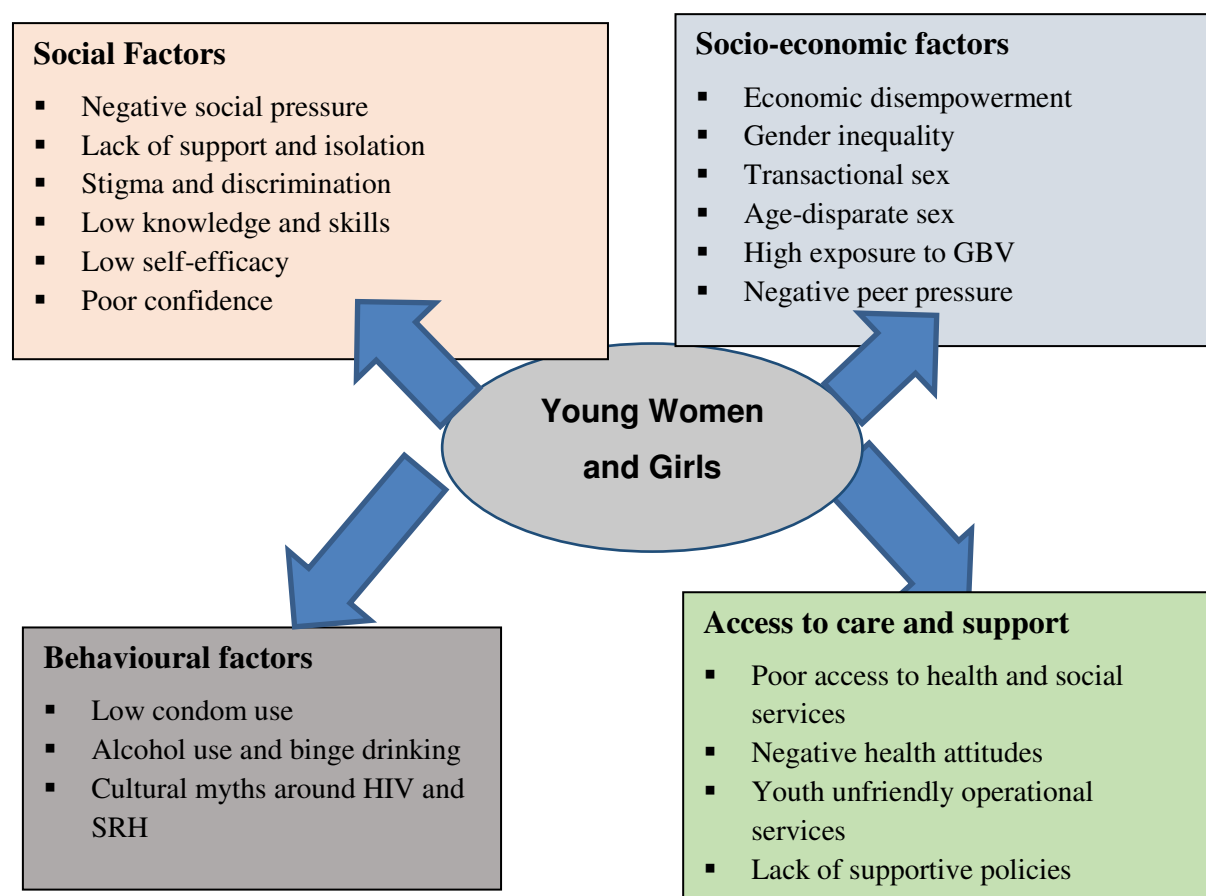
Social Factors
- Negative social pressure
- Lack of support and isolation
- Stigma and discrimination
- Low knowledge and skills
- Low self-efficacy
- Poor confidence

Socio-economic factors
- Economic disempowerment
- Gender inequality
- Transactional sex
- Age-disparate sex
- High exposure to GBV
- Negative peer pressure

Young Women and Girls

Behavioural factors
- Low condom use
- Alcohol use and binge drinking
- Cultural myths around HIV and SRH

Access to care and support
- Poor access to health and social services
- Negative health attitudes
- Youth unfriendly operational services
- Lack of supportive policies